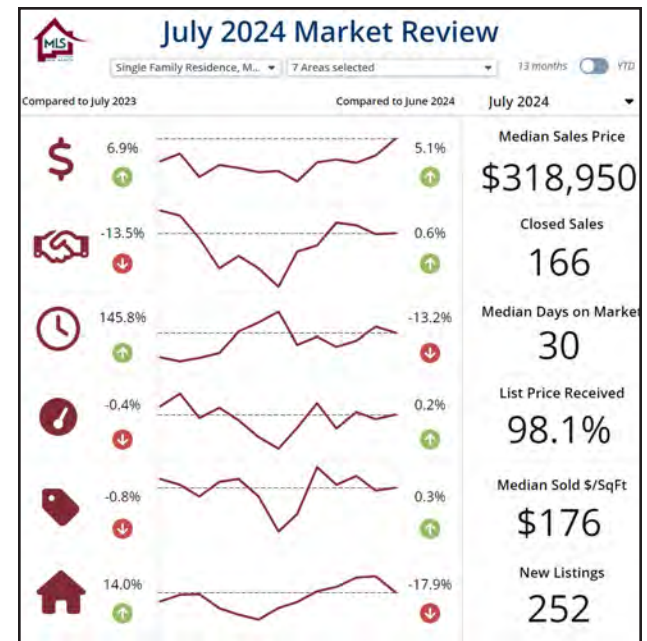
MLS

July 2024 Market Review

Single Family Residence, M... ▾ | 7 Areas selected ▾ | 13 months | YTD

Compared to July 2023 | Compared to June 2024 | July 2024 ▾

6.9% | 5.1% | Median Sales Price $318,950

-13.5% | 0.6% | Closed Sales 166

145.8% | -13.2% | Median Days on Market 30

-0.4% | 0.2% | List Price Received 98.1%

-0.8% | 0.3% | Median Sold $/SqFt $176

14.0% | -17.9% | New Listings 252